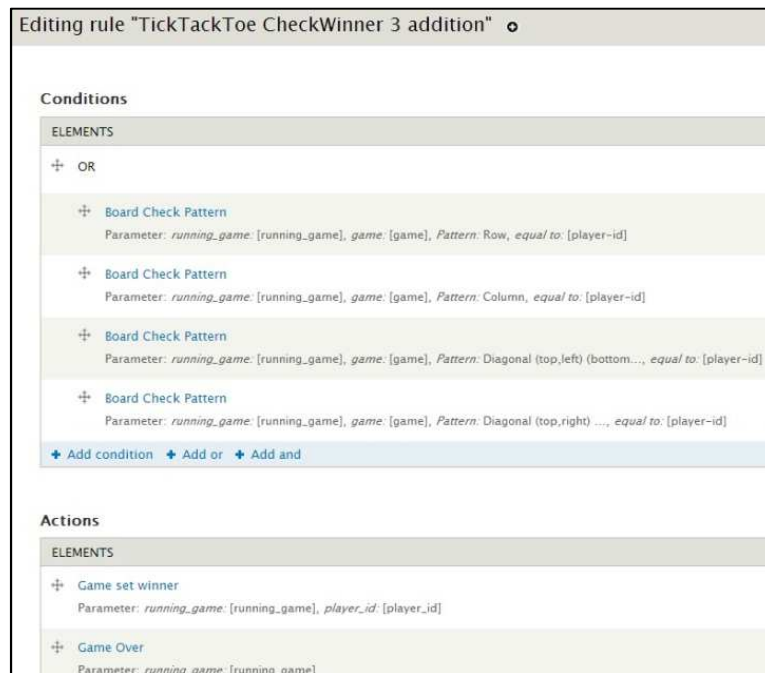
Editing rule "TickTackToe CheckWinner 3 addition"

Conditions

ELEMENTS

OR

Board Check Pattern
Parameter: *running_game:* [running_game], *game:* [game], *Pattern:* Row, *equal to:* [player-id]

Board Check Pattern
Parameter: *running_game:* [running_game], *game:* [game], *Pattern:* Column, *equal to:* [player-id]

Board Check Pattern
Parameter: *running_game:* [running_game], *game:* [game], *Pattern:* Diagonal (top,left) (bottom..., *equal to:* [player-id]

Board Check Pattern
Parameter: *running_game:* [running_game], *game:* [game], *Pattern:* Diagonal (top,right) ..., *equal to:* [player-id]

+ Add condition + Add or + Add and

Actions

ELEMENTS

Game set winner
Parameter: *running_game:* [running_game], *player_id:* [player_id]

Game Over
Parameter: *running_game:* [running_game]